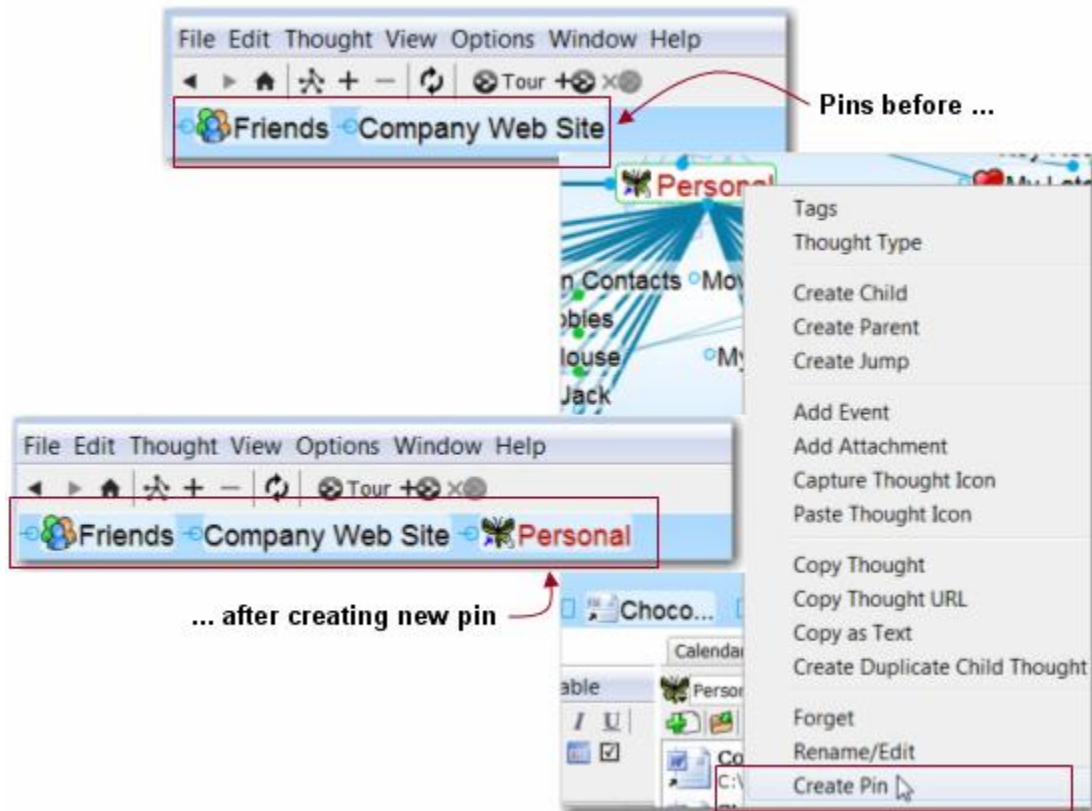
File Edit Thought View Options Window Help

Tour

Friends Company Web Site

Pins before ...

Personal

My Lat

Tags
Thought Type

Create Child
Create Parent
Create Jump

Add Event
Add Attachment
Capture Thought Icon
Paste Thought Icon

Copy Thought
Copy Thought URL
Copy as Text
Create Duplicate Child Thought

Forget
Rename/Edit
Create Pin

n Contacts Mov
bbies
louse My
Jack

File Edit Thought View Options Window Help

Tour

Friends Company Web Site Personal

... after creating new pin

Choco...

Calenda

able

Perso

I U

Co
C:\